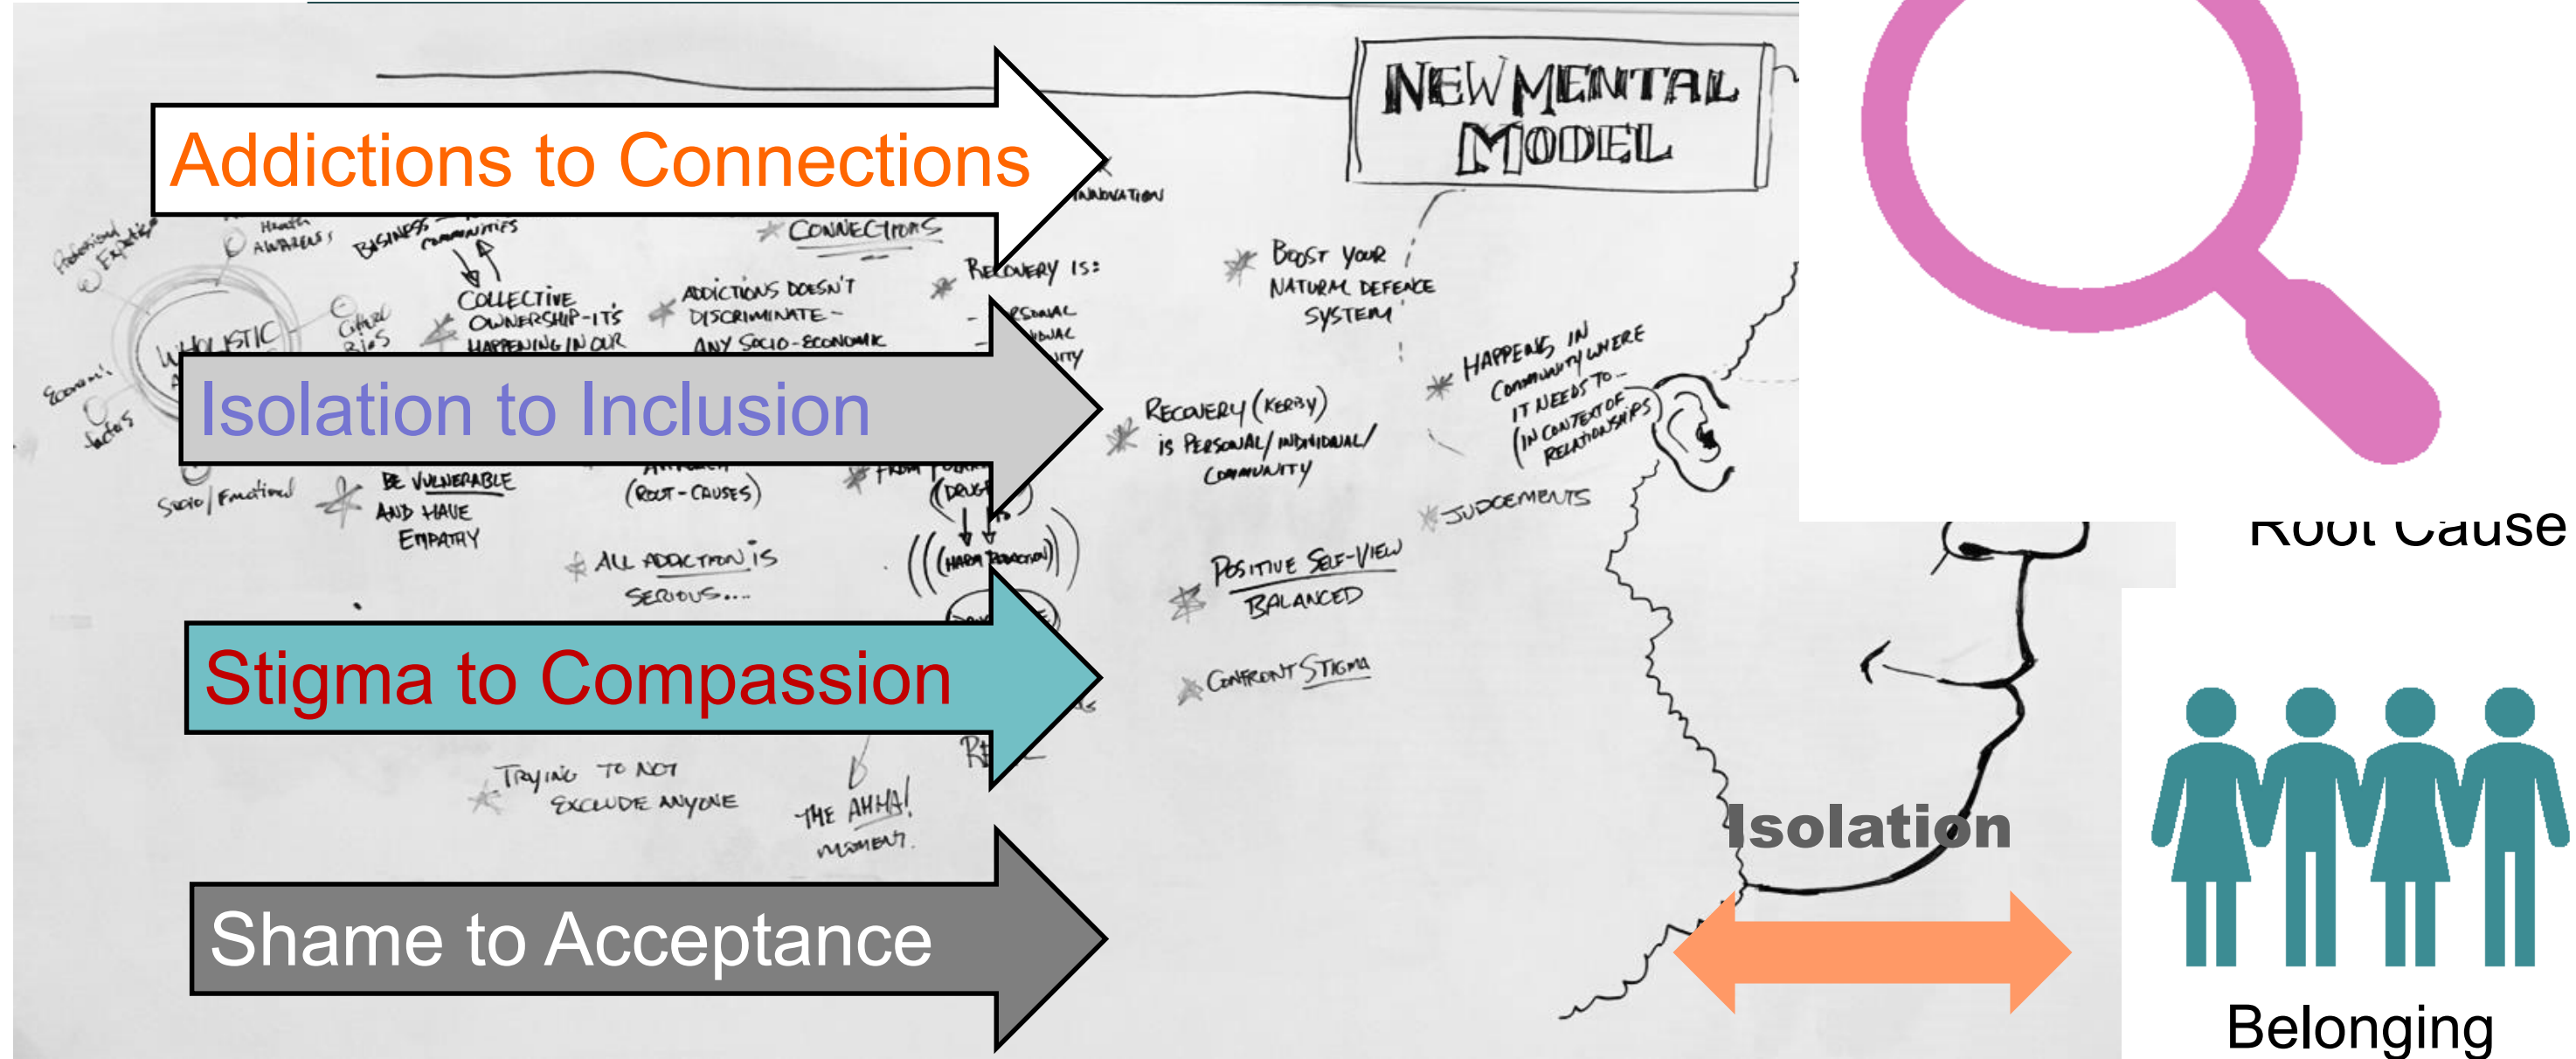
Addictions to Connections

Isolation to Inclusion

Stigma to Compassion

Shame to Acceptance

NEW MENTAL MODEL

Professional Expertise

Health Awareness

Business

Communities

Holistic

Cultural Bias

Economic Factors

Socio/Emotional

Collective Ownership - It's happening in our

Connections

Addictions doesn't discriminate - any socio-economic

Recovery is:

Innovation

Be vulnerable and have empathy

(Root-causes)

All addiction is serious...

Trying to not exclude anyone

The AHHA! moment

Boost your natural defence system

Recovery (Kerby) is personal/individual/community

Happens in community where it needs to (in context of relationships)

Judgements

Positive self-view balanced

Confront stigma

Root Cause

Isolation

Belonging